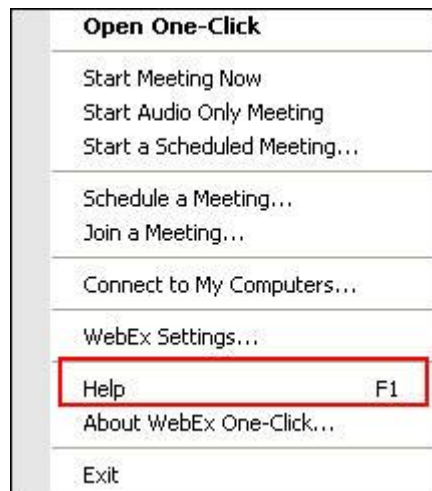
Open One-Click

Start Meeting Now
Start Audio Only Meeting
Start a Scheduled Meeting...

Schedule a Meeting...
Join a Meeting...

Connect to My Computers...

WebEx Settings...

Help F1
About WebEx One-Click...

Exit